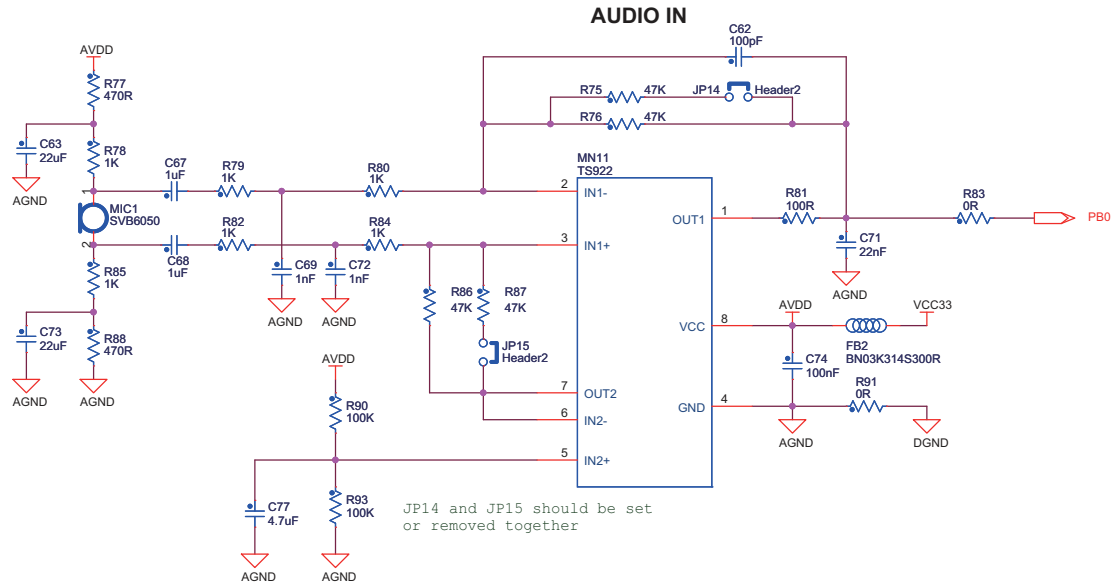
AUDIO IN

C62
100pF

AVDD
R77
470R

R75 47K JP14 Header2
R76 47K

C63
22uF
R78
1K
AGND

C67
1uF
R79
1K
R80
1K

MN11
TS922

MIC1
SVB6050
1
2

R82
1K
C68
1uF
R84
1K

2 IN1-
3 IN1+

OUT1 1
R81
100R
R83
0R
PB0

C71
22nF
AGND

R85
1K
C69
1nF
C72
1nF
AGND AGND

R86
47K
R87
47K

AVDD VCC33
VCC 8
FB2
BN03K314S300R

C73
22uF
R88
470R
AGND AGND

JP15
Header2

C74
100nF

7 OUT2
6 IN2-
GND 4
R91
0R

AVDD
R90
100K

AGND DGND

5 IN2+

C77
4.7uF
R93
100K
AGND AGND

JP14 and JP15 should be set or removed together